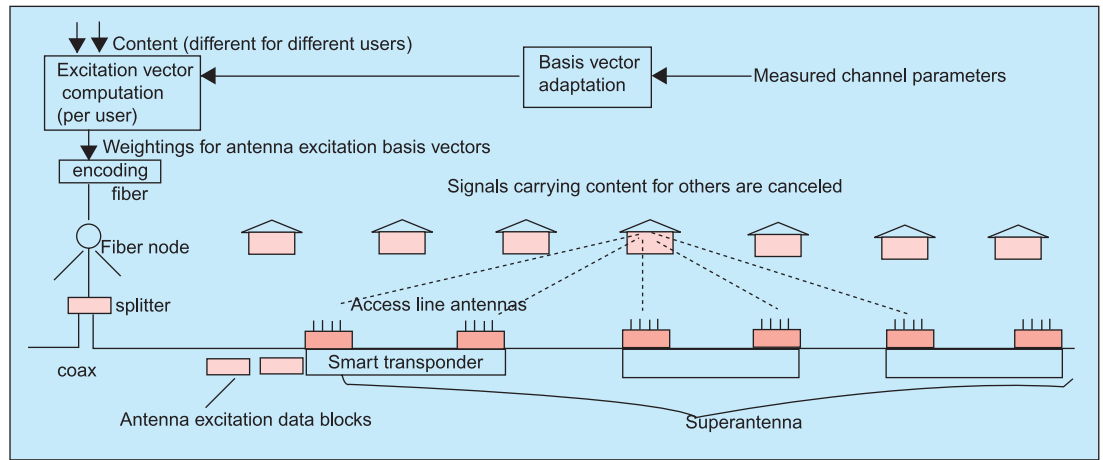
Content (different for different users)

Excitation vector computation (per user)

Basis vector adaptation

Measured channel parameters

Weightings for antenna excitation basis vectors

encoding

fiber

Signals carrying content for others are canceled

Fiber node

splitter

Access line antennas

coax

Smart transponder

Antenna excitation data blocks

Superantenna